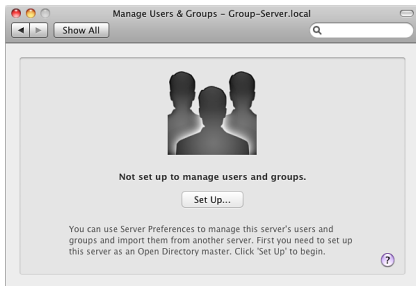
Manage Users & Groups – Group-Server.local

Show All

Not set up to manage users and groups.

Set Up...

You can use Server Preferences to manage this server's users and groups and import them from another server. First you need to set up this server as an Open Directory master. Click 'Set Up' to begin.

?